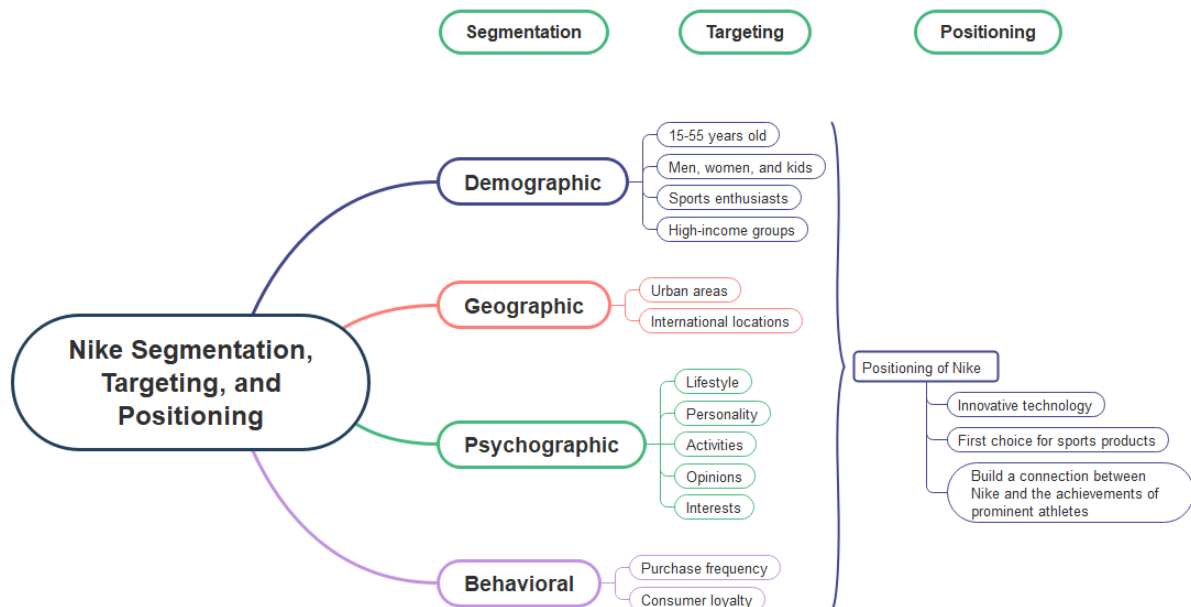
Segmentation

Targeting

Positioning

Nike Segmentation, Targeting, and Positioning

Demographic

15-55 years old

Men, women, and kids

Sports enthusiasts

High-income groups

Geographic

Urban areas

International locations

Psychographic

Lifestyle

Personality

Activities

Opinions

Interests

Behavioral

Purchase frequency

Consumer loyalty

Positioning of Nike

Innovative technology

First choice for sports products

Build a connection between Nike and the achievements of prominent athletes